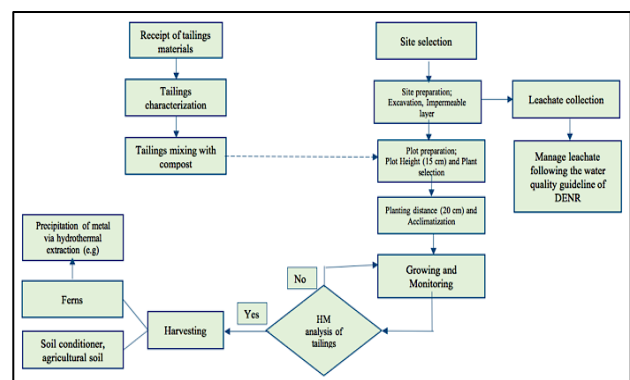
Receipt of tailings materials

Tailings characterization

Tailings mixing with compost

Site selection

Site preparation; Excavation, Impermeable layer

Leachate collection

Manage leachate following the water quality guideline of DENR

Plot preparation; Plot Height (15 cm) and Plant selection

Planting distance (20 cm) and Acclimatization

Growing and Monitoring

No

HM analysis of tailings

Yes

Harvesting

Ferns

Soil conditioner, agricultural soil

Precipitation of metal via hydrothermal extraction (e.g)